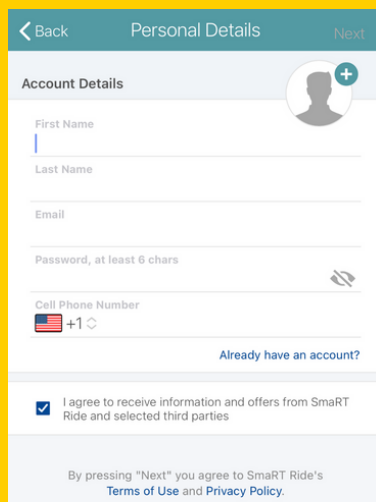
Back
Personal Details
Next

Account Details

First Name

Last Name

Email

Password, at least 6 chars

Cell Phone Number
+1

Already have an account?

I agree to receive information and offers from SmaRT Ride and selected third parties

By pressing "Next" you agree to SmaRT Ride's Terms of Use and Privacy Policy.